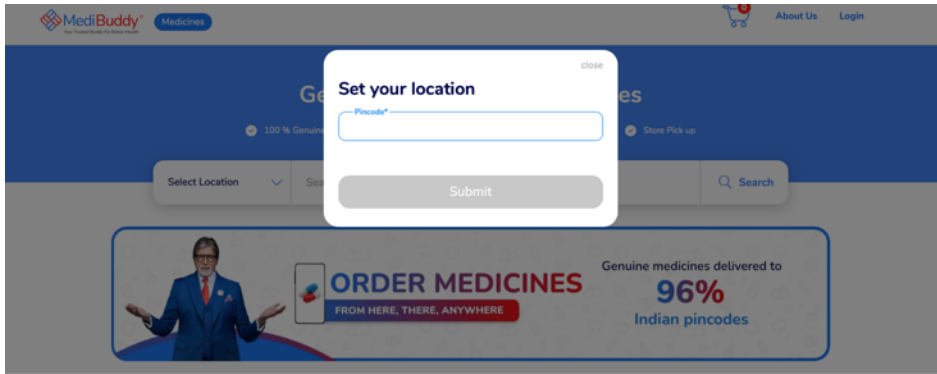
MediBuddy
Your Trusted Buddy for Better Health
Medicines

0
About Us
Login

Ge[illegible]es
100 % Genuin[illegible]
Store Pick up

Select Location
Sea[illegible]
Search

close
Set your location
Pincode*
Submit

ORDER MEDICINES
FROM HERE, THERE, ANYWHERE
Genuine medicines delivered to
96%
Indian pincodes